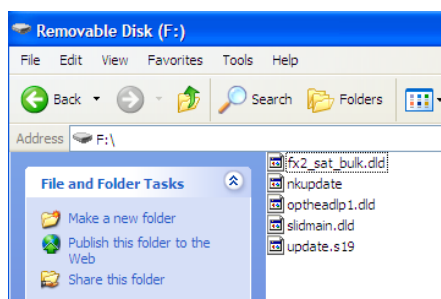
Removable Disk (F:)

File Edit View Favorites Tools Help

Back Search Folders

Address F:\

File and Folder Tasks

Make a new folder

Publish this folder to the Web

Share this folder

fx2_sat_bulk.dld
nkupdate
optheadlp1.dld
slidmain.dld
update.s19